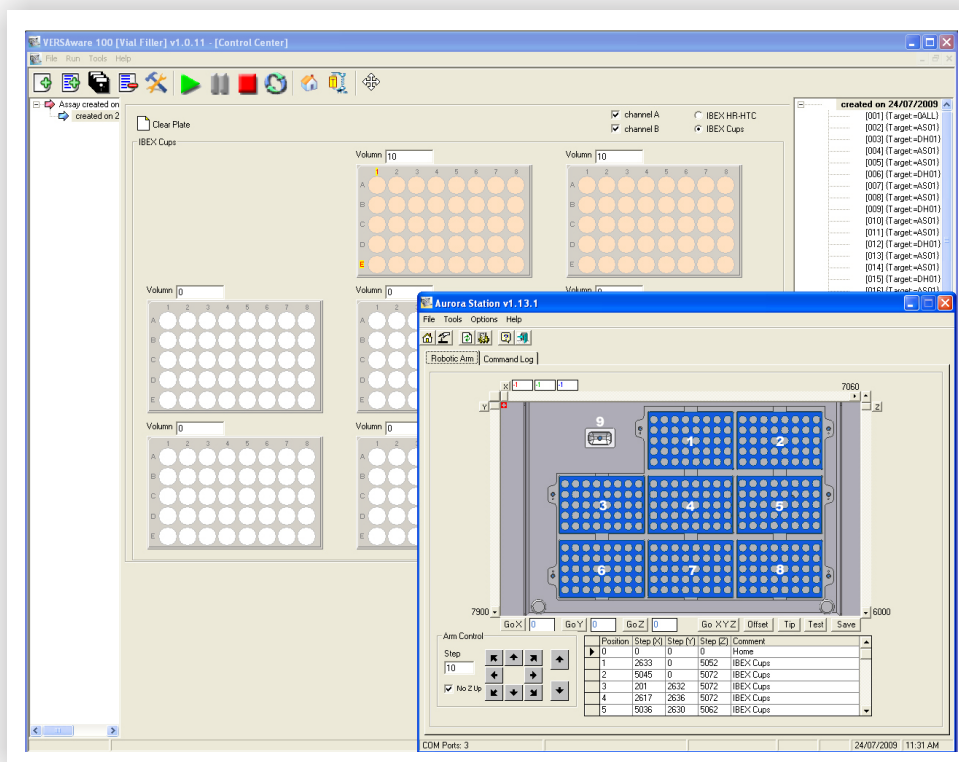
VERSAware 100 [Vial Filler] v1.0.11 - [Control Center]

File Run Tools Help

Assay created on
created on 2

Clear Plate

channel A
channel B
IBEX HR-HTC
IBEX Cups

IBEX Cups

Volumn 10
Volumn 10
Volumn 0
Volumn 0
Volumn 0
Volumn 0
Volumn 0

1 2 3 4 5 6 7 8
A
B
C
D
E

created on 24/07/2009
[001] (Target:=0ALL)
[002] (Target:=AS01)
[003] (Target:=DH01)
[004] (Target:=AS01)
[005] (Target:=AS01)
[006] (Target:=DH01)
[007] (Target:=AS01)
[008] (Target:=AS01)
[009] (Target:=DH01)
[010] (Target:=AS01)
[011] (Target:=AS01)
[012] (Target:=DH01)
[013] (Target:=AS01)
[014] (Target:=AS01)
[015] (Target:=DH01)
[016] (Target:=AS01)

Aurora Station v1.13.1

File Tools Options Help

Robotic Arm Command Log

X -1 -1 -1
Y
7060
Z
9
1 2 3 4 5 6 7 8
7900
6000

GoX 0 GoY 0 GoZ 0 Go XYZ Offset Tip Test Save

Arm Control
Step
10
No Z Up

| Position | Step [X] | Step [Y] | Step [Z] | Comment |
|---|---|---|---|---|
| 0 | 0 | 0 | 0 | Home |
| 1 | 2633 | 0 | 5052 | IBEX Cups |
| 2 | 5045 | 0 | 5072 | IBEX Cups |
| 3 | 201 | 2632 | 5072 | IBEX Cups |
| 4 | 2617 | 2636 | 5072 | IBEX Cups |
| 5 | 5036 | 2630 | 5062 | IBEX Cups |

COM Ports: 3
24/07/2009 11:31 AM